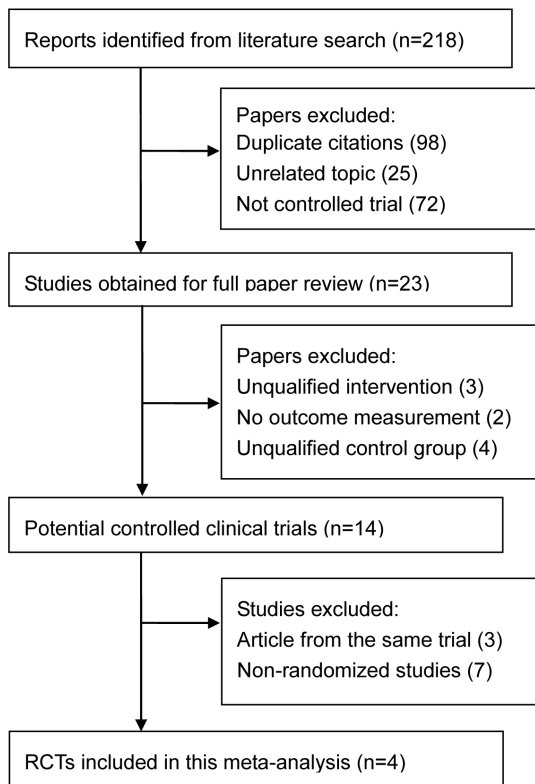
Reports identified from literature search (n=218)

Papers excluded:
Duplicate citations (98)
Unrelated topic (25)
Not controlled trial (72)

Studies obtained for full paper review (n=23)

Papers excluded:
Unqualified intervention (3)
No outcome measurement (2)
Unqualified control group (4)

Potential controlled clinical trials (n=14)

Studies excluded:
Article from the same trial (3)
Non-randomized studies (7)

RCTs included in this meta-analysis (n=4)